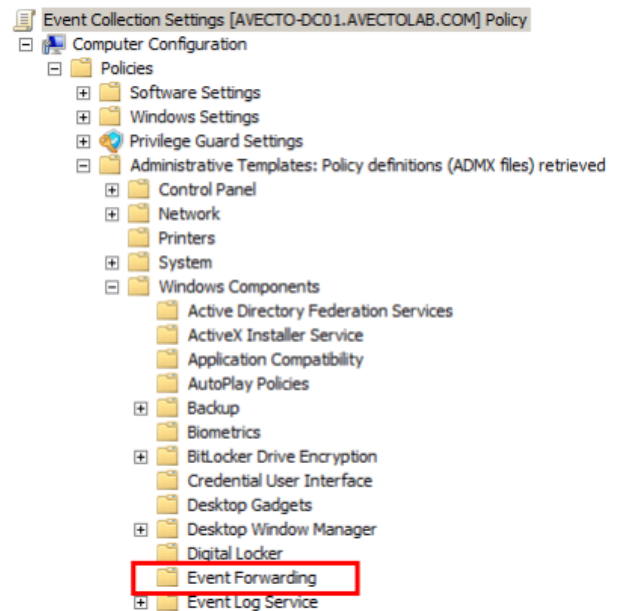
Event Collection Settings [AVECTO-DC01.AVECTOLAB.COM] Policy
Computer Configuration
Policies
Software Settings
Windows Settings
Privilege Guard Settings
Administrative Templates: Policy definitions (ADMX files) retrieved
Control Panel
Network
Printers
System
Windows Components
Active Directory Federation Services
ActiveX Installer Service
Application Compatibility
AutoPlay Policies
Backup
Biometrics
BitLocker Drive Encryption
Credential User Interface
Desktop Gadgets
Desktop Window Manager
Digital Locker
Event Forwarding
Event Log Service